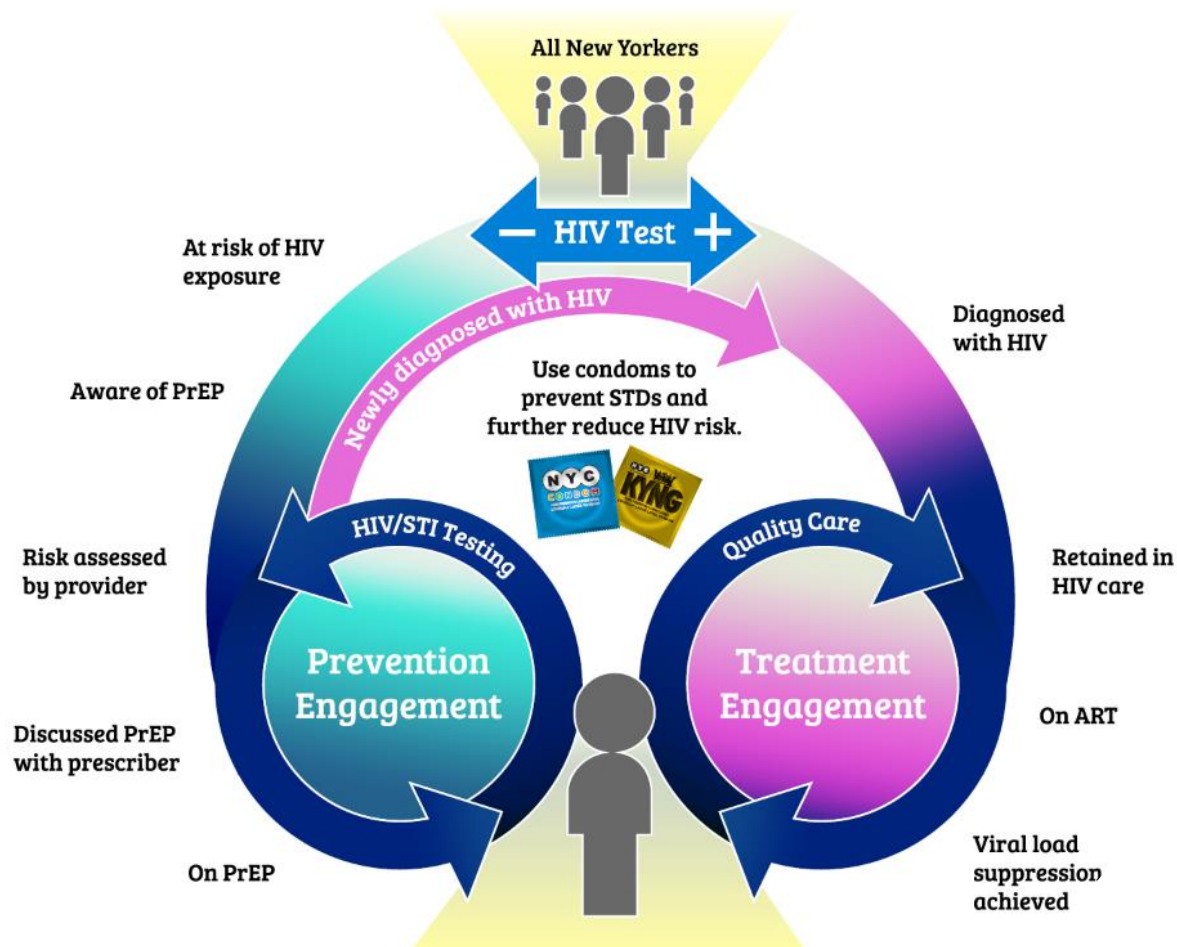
All New Yorkers

− HIV Test +

At risk of HIV exposure

Newly diagnosed with HIV

Diagnosed with HIV

Use condoms to prevent STDs and further reduce HIV risk.

NYC CONDOM

KYNG

Aware of PrEP

HIV/STI Testing

Quality Care

Risk assessed by provider

Retained in HIV care

Prevention Engagement

Treatment Engagement

Discussed PrEP with prescriber

On ART

On PrEP

Viral load suppression achieved